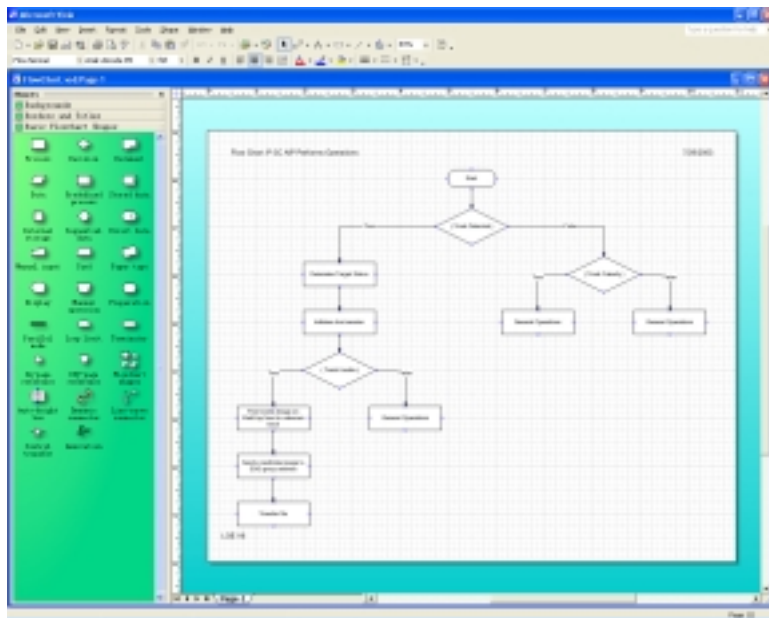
Microsoft Visio

File Edit View Insert Format Tools Shape Window Help

Type a question for help

Flow Normal

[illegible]

Shapes

Backgrounds

Borders and Titles

Basic Flowchart Shapes

Process

Decision

Document

Data

Predefined process

Stored data

Internal storage

Sequential data

Direct data

Manual input

Card

Paper tape

Display

Manual operation

Preparation

Parallel mode

Loop limit

Terminator

On-page reference

Off-page reference

Flowchart shapes

Auto-height box

Dynamic connector

Line-curve connector

Control transfer

Annotation

Flow Chart IP-SC IVP Platforms Operation

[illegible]

Start

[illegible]

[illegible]

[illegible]

Determine Target Status

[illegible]

Initialize Environment

Normal Operations

Normal Operations

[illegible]

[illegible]

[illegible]

Normal Operations

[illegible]

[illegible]

Transfer file

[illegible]

Page-1

Page 1/1